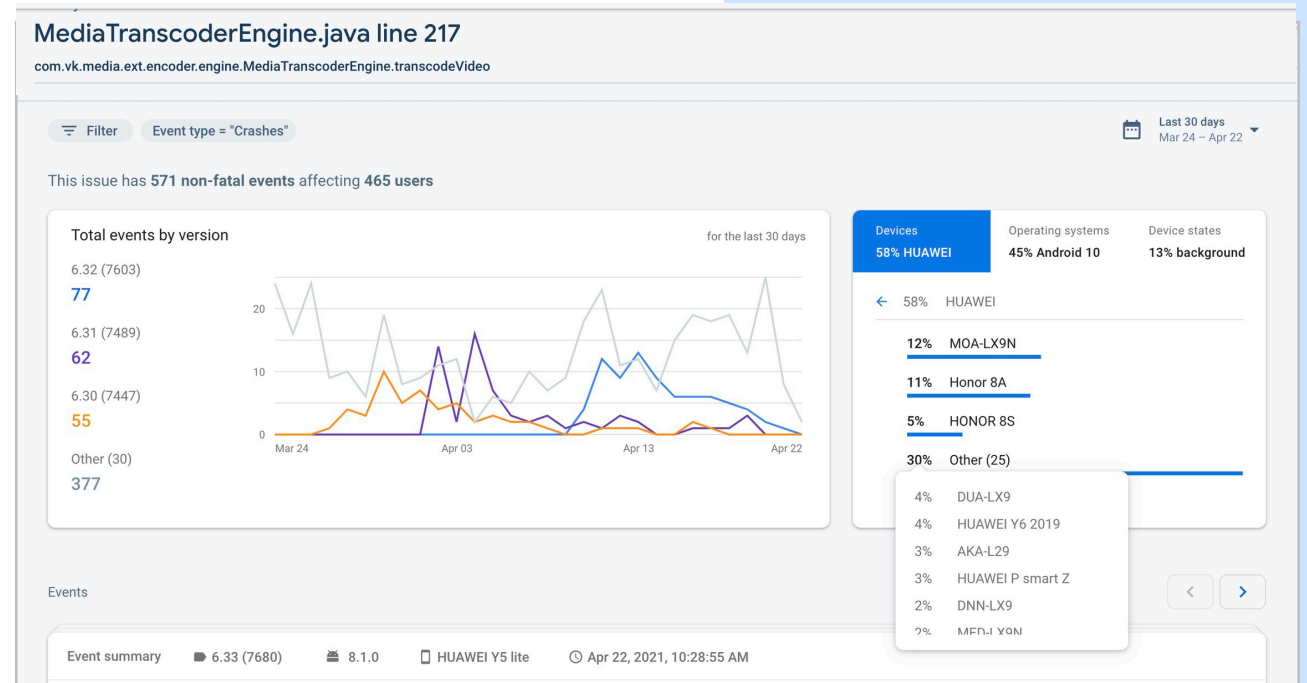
MediaTranscoderEngine.java line 217
com.vk.media.ext.encoder.engine.MediaTranscoderEngine.transcodeVideo

Filter Event type = "Crashes"

Last 30 days
Mar 24 – Apr 22

This issue has 571 non-fatal events affecting 465 users

Total events by version

for the last 30 days

6.32 (7603)
77
6.31 (7489)
62
6.30 (7447)
55
Other (30)
377

20
10
0
Mar 24
Apr 03
Apr 13
Apr 22

Devices
58% HUAWEI

Operating systems
45% Android 10

Device states
13% background

← 58% HUAWEI

12% MOA-LX9N
11% Honor 8A
5% HONOR 8S
30% Other (25)

4% DUA-LX9
4% HUAWEI Y6 2019
3% AKA-L29
3% HUAWEI P smart Z
2% DNN-LX9
2% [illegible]

Events

Event summary 6.33 (7680) 8.1.0 HUAWEI Y5 lite Apr 22, 2021, 10:28:55 AM